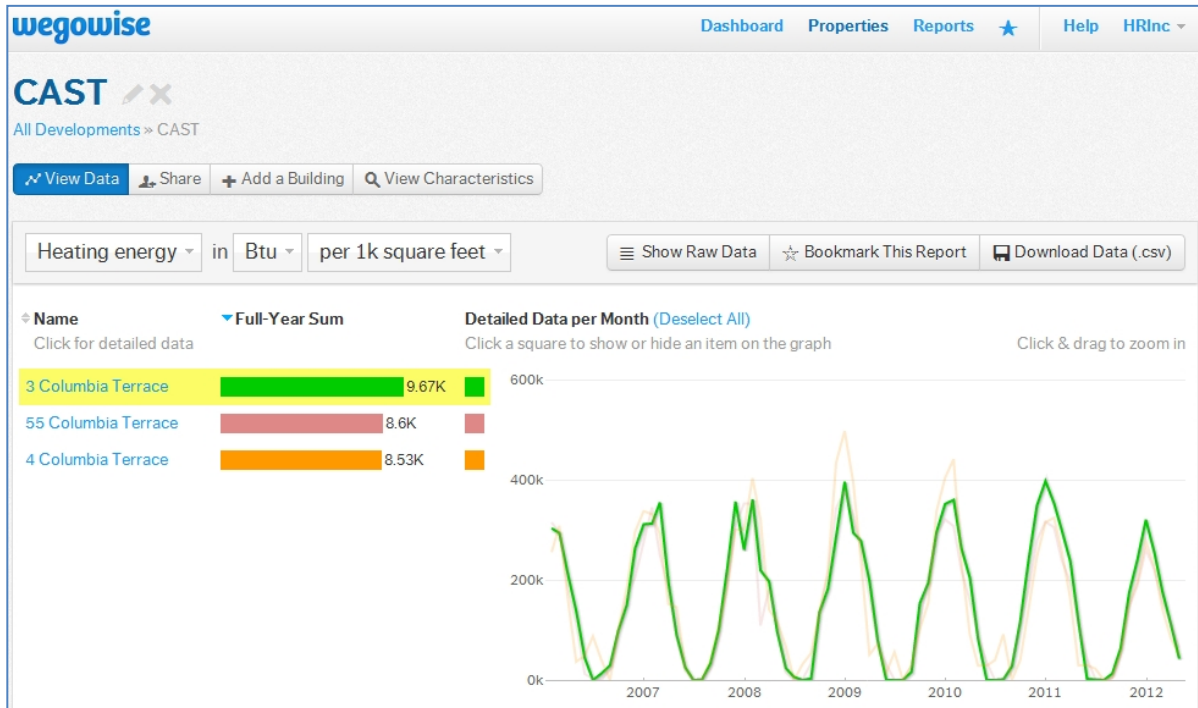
wegowise

Dashboard Properties Reports Help HRInc

CAST

All Developments » CAST

View Data Share Add a Building View Characteristics

Heating energy in Btu per 1k square feet

Show Raw Data Bookmark This Report Download Data (.csv)

Name
Click for detailed data

Full-Year Sum

Detailed Data per Month (Deselect All)
Click a square to show or hide an item on the graph

Click & drag to zoom in

3 Columbia Terrace 9.67K
55 Columbia Terrace 8.6K
4 Columbia Terrace 8.53K

600k
400k
200k
0k
2007 2008 2009 2010 2011 2012